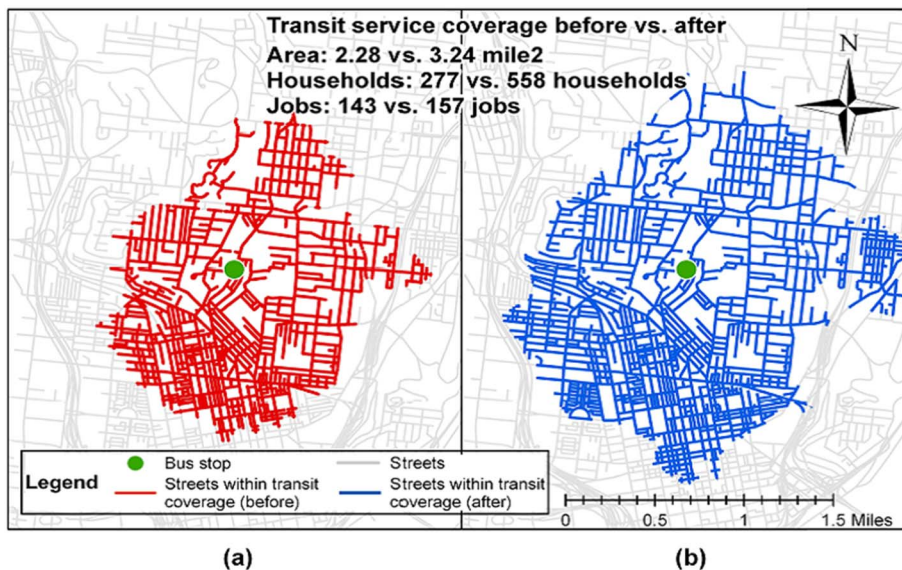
Transit service coverage before vs. after
Area: 2.28 vs. 3.24 mile2
Households: 277 vs. 558 households
Jobs: 143 vs. 157 jobs

N

Legend
Bus stop
Streets within transit coverage (before)
Streets
Streets within transit coverage (after)

0 0.5 1 1.5 Miles

(a)

(b)